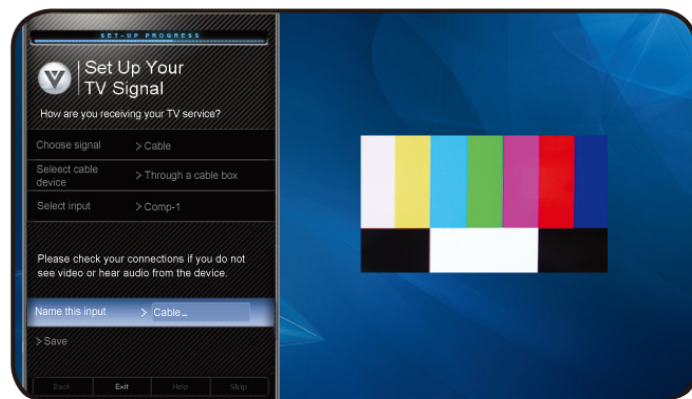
SET-UP PROGRESS

Set Up Your TV Signal

How are you receiving your TV service?

Choose signal > Cable

Seleect cable device > Through a cable box

Select input > Comp-1

Please check your connections if you do not see video or hear audio from the device.

Name this input > Cable_

> Save

Back Exit Help Skip